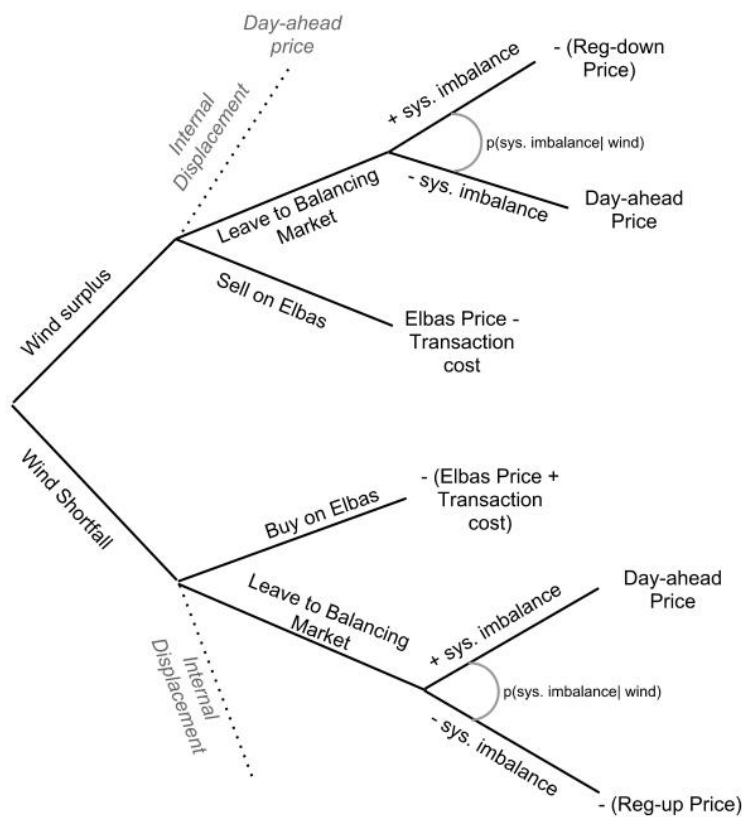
Day-ahead price

Internal Displacement

+ sys. imbalance

- (Reg-down Price)

p(sys. imbalance| wind)

Leave to Balancing Market

- sys. imbalance

Day-ahead Price

Wind surplus

Sell on Elbas

Elbas Price - Transaction cost

Wind Shortfall

- (Elbas Price + Transaction cost)

Buy on Elbas

Leave to Balancing Market

Day-ahead Price

+ sys. imbalance

p(sys. imbalance| wind)

Internal Displacement

- sys. imbalance

- (Reg-up Price)